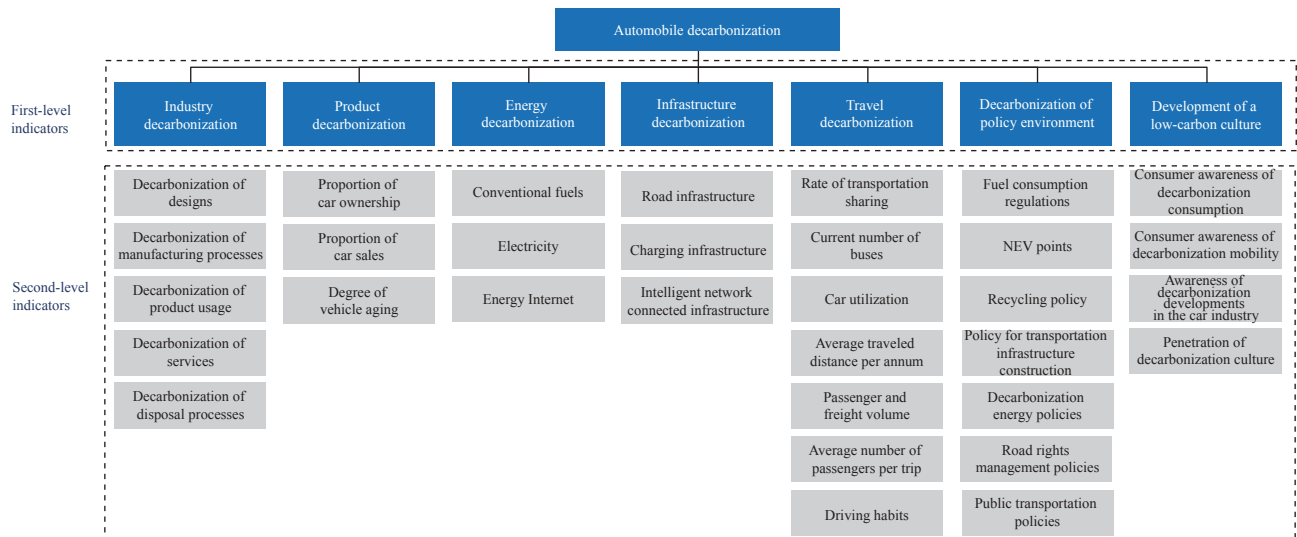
Automobile decarbonization

First-level indicators

Industry decarbonization

Product decarbonization

Energy decarbonization

Infrastructure decarbonization

Travel decarbonization

Decarbonization of policy environment

Development of a low-carbon culture

Second-level indicators

Decarbonization of designs

Decarbonization of manufacturing processes

Decarbonization of product usage

Decarbonization of services

Decarbonization of disposal processes

Proportion of car ownership

Proportion of car sales

Degree of vehicle aging

Conventional fuels

Electricity

Energy Internet

Road infrastructure

Charging infrastructure

Intelligent network connected infrastructure

Rate of transportation sharing

Current number of buses

Car utilization

Average traveled distance per annum

Passenger and freight volume

Average number of passengers per trip

Driving habits

Fuel consumption regulations

NEV points

Recycling policy

Policy for transportation infrastructure construction

Decarbonization energy policies

Road rights management policies

Public transportation policies

Consumer awareness of decarbonization consumption

Consumer awareness of decarbonization mobility

Awareness of decarbonization developments in the car industry

Penetration of decarbonization culture